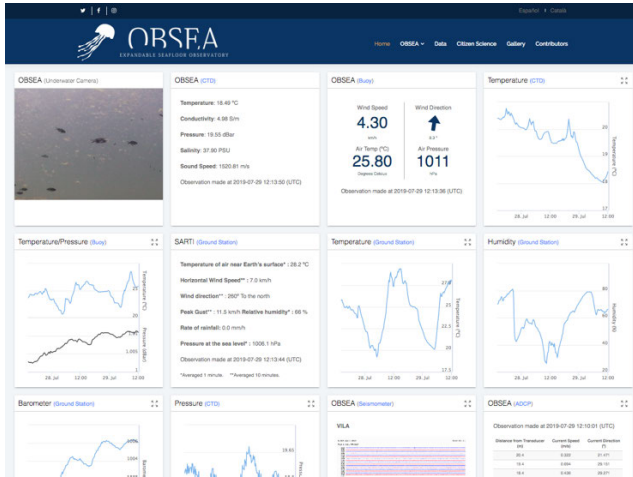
Español • Català

OBSEA
EXPANDABLE SEAFLOOR OBSERVATORY

Home OBSEA Data Citizen Science Gallery Contributors

OBSEA (Underwater Camera)

OBSEA (CTD)

Temperature: 18.49 °C

Conductivity: 4.98 S/m

Pressure: 19.55 dBar

Salinity: 37.80 PSU

Sound Speed: 1520.81 m/s

Observation made at 2019-07-29 12:13:50 (UTC)

OBSEA (Buoy)

Wind Speed
4.30
km/h

Wind Direction
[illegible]

Air Temp (°C)
25.80
Degrees Celsius

Air Pressure
1011
hPa

Observation made at 2019-07-29 12:13:56 (UTC)

Temperature (CTD)

20

18

17

28. jul 12:00 29. jul 12:00

Temperature (°C)

Temperature/Pressure (Buoy)

25

20

Temperature (°C)

Pressure (dBar)

1,001

1

28. jul 12:00 29. jul 12:00

SARTI (Ground Station)

Temperature of air near Earth's surface*: 28.2 °C

Horizontal Wind Speed**: 7.0 km/h

Wind direction**: 260° To the north

Peak Gust**: 11.5 km/h Relative humidity*: 66 %

Rate of rainfall: 0.0 mm/h

Pressure at the sea level*: 1006.1 hPa

Observation made at 2019-07-29 12:13:44 (UTC)

*Averaged 1 minute. **Averaged 10 minutes.

Temperature (Ground Station)

27.5

Temperature (°C)

17.5

28. jul 12:00 29. jul 12:00

Humidity (Ground Station)

80

Humidity (%)

20

28. jul 12:00 29. jul 12:00

Barometer (Ground Station)

1006

1004

Barometer

Pressure (CTD)

19.65

Pressure

OBSEA (Seismometer)

VILA

OBSEA (ADCP)

Observation made at 2019-07-29 12:10:01 (UTC)

| Distance from Transducer (m) | Current Speed (m/s) | Current Direction (°) |
|---|---|---|
| 20.4 | 0.033 | 31.471 |
| 18.4 | 0.034 | 29.151 |
| 16.4 | 0.036 | 38.071 |